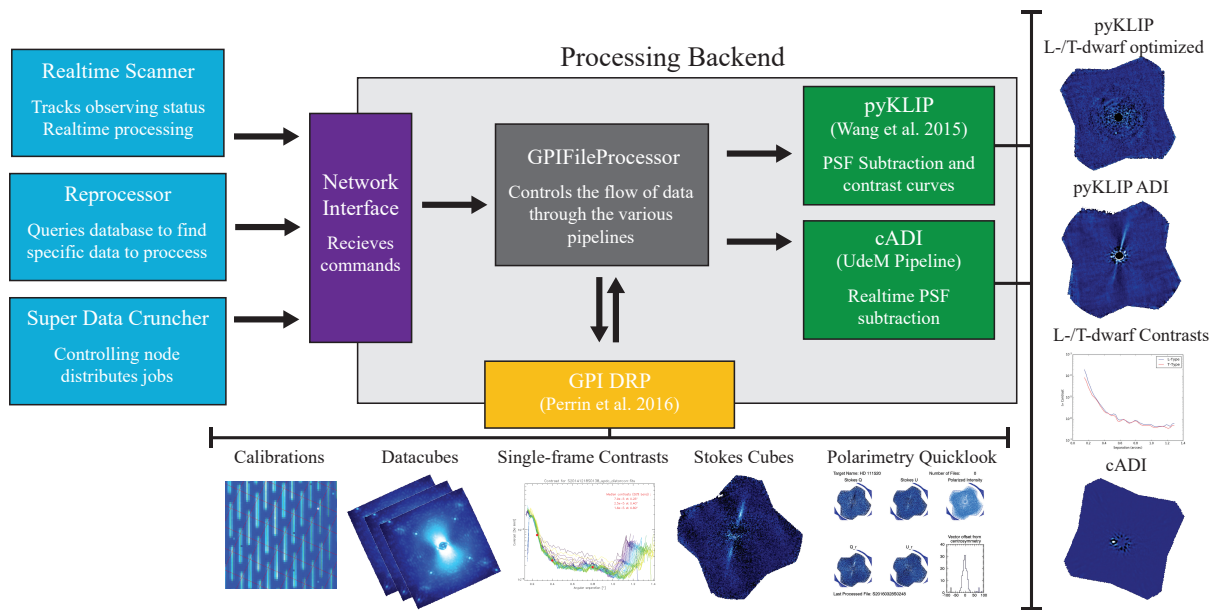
Realtime Scanner

Tracks observing status
Realtime processing

Reprocessor

Queries database to find specific data to proccess

Super Data Cruncher

Controlling node distributes jobs

Processing Backend

Network Interface

Recieves commands

GPIFileProcessor

Controls the flow of data through the various pipelines

pyKLIP
(Wang et al. 2015)

PSF Subtraction and contrast curves

cADI
(UdeM Pipeline)

Realtime PSF subtraction

GPI DRP
(Perrin et al. 2016)

Calibrations

Datacubes

Single-frame Contrasts

Stokes Cubes

Polarimetry Quicklook

Target Name: HD 111520

Number of Files: 8

Stokes Q

Stokes U

Polarized Intensity

Q_r

U_r

Vector offset from centrosymmetry

Last Processed File: S20160228S0246

pyKLIP
L-/T-dwarf optimized

pyKLIP ADI

L-/T-dwarf Contrasts

L-Type

T-Type

cADI